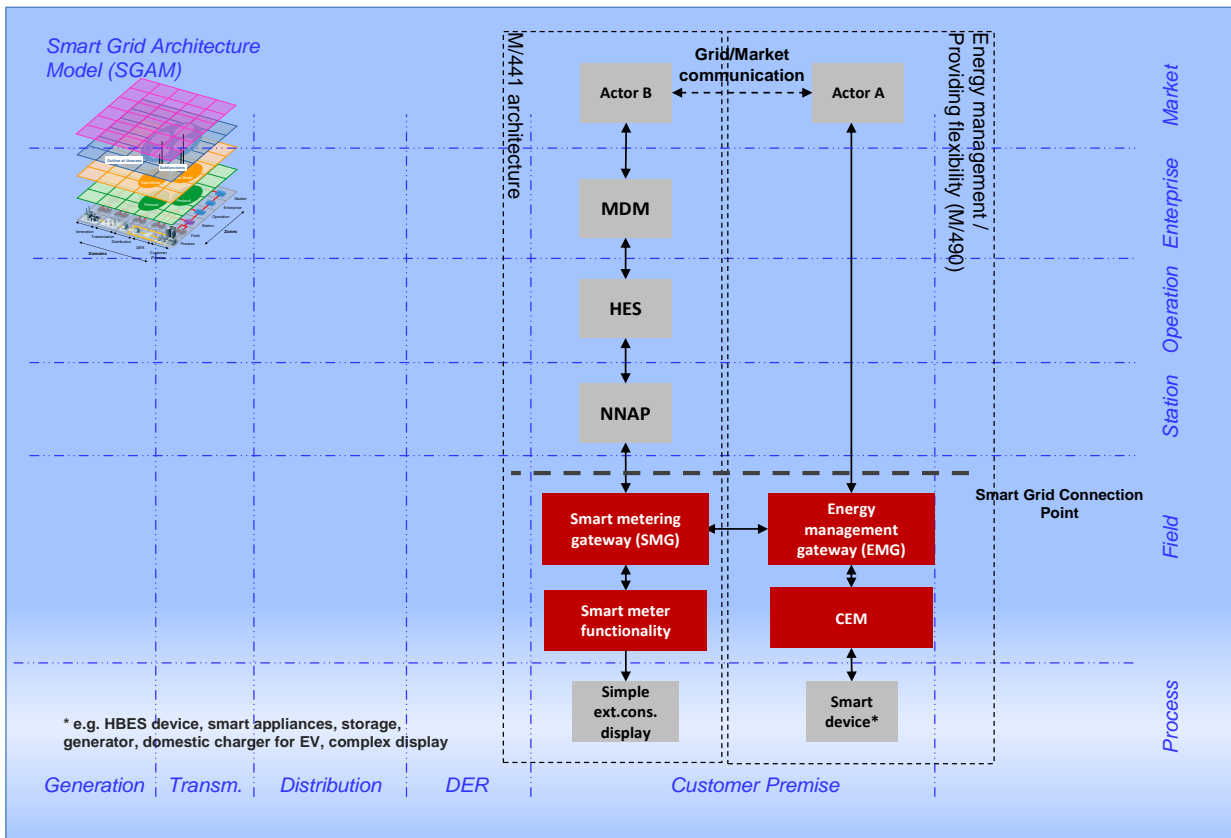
Smart Grid Architecture Model (SGAM)

M/441 architecture

Grid/Market communication

Energy management / Providing flexibility (M/490)

Actor B

Actor A

Market

MDM

Enterprise

HES

Operation

NNAP

Station

Smart Grid Connection Point

Smart metering gateway (SMG)

Energy management gateway (EMG)

Field

Smart meter functionality

CEM

Simple ext.cons. display

Smart device*

Process

* e.g. HBES device, smart appliances, storage, generator, domestic charger for EV, complex display

Generation | Transm. | Distribution | DER | Customer Premise